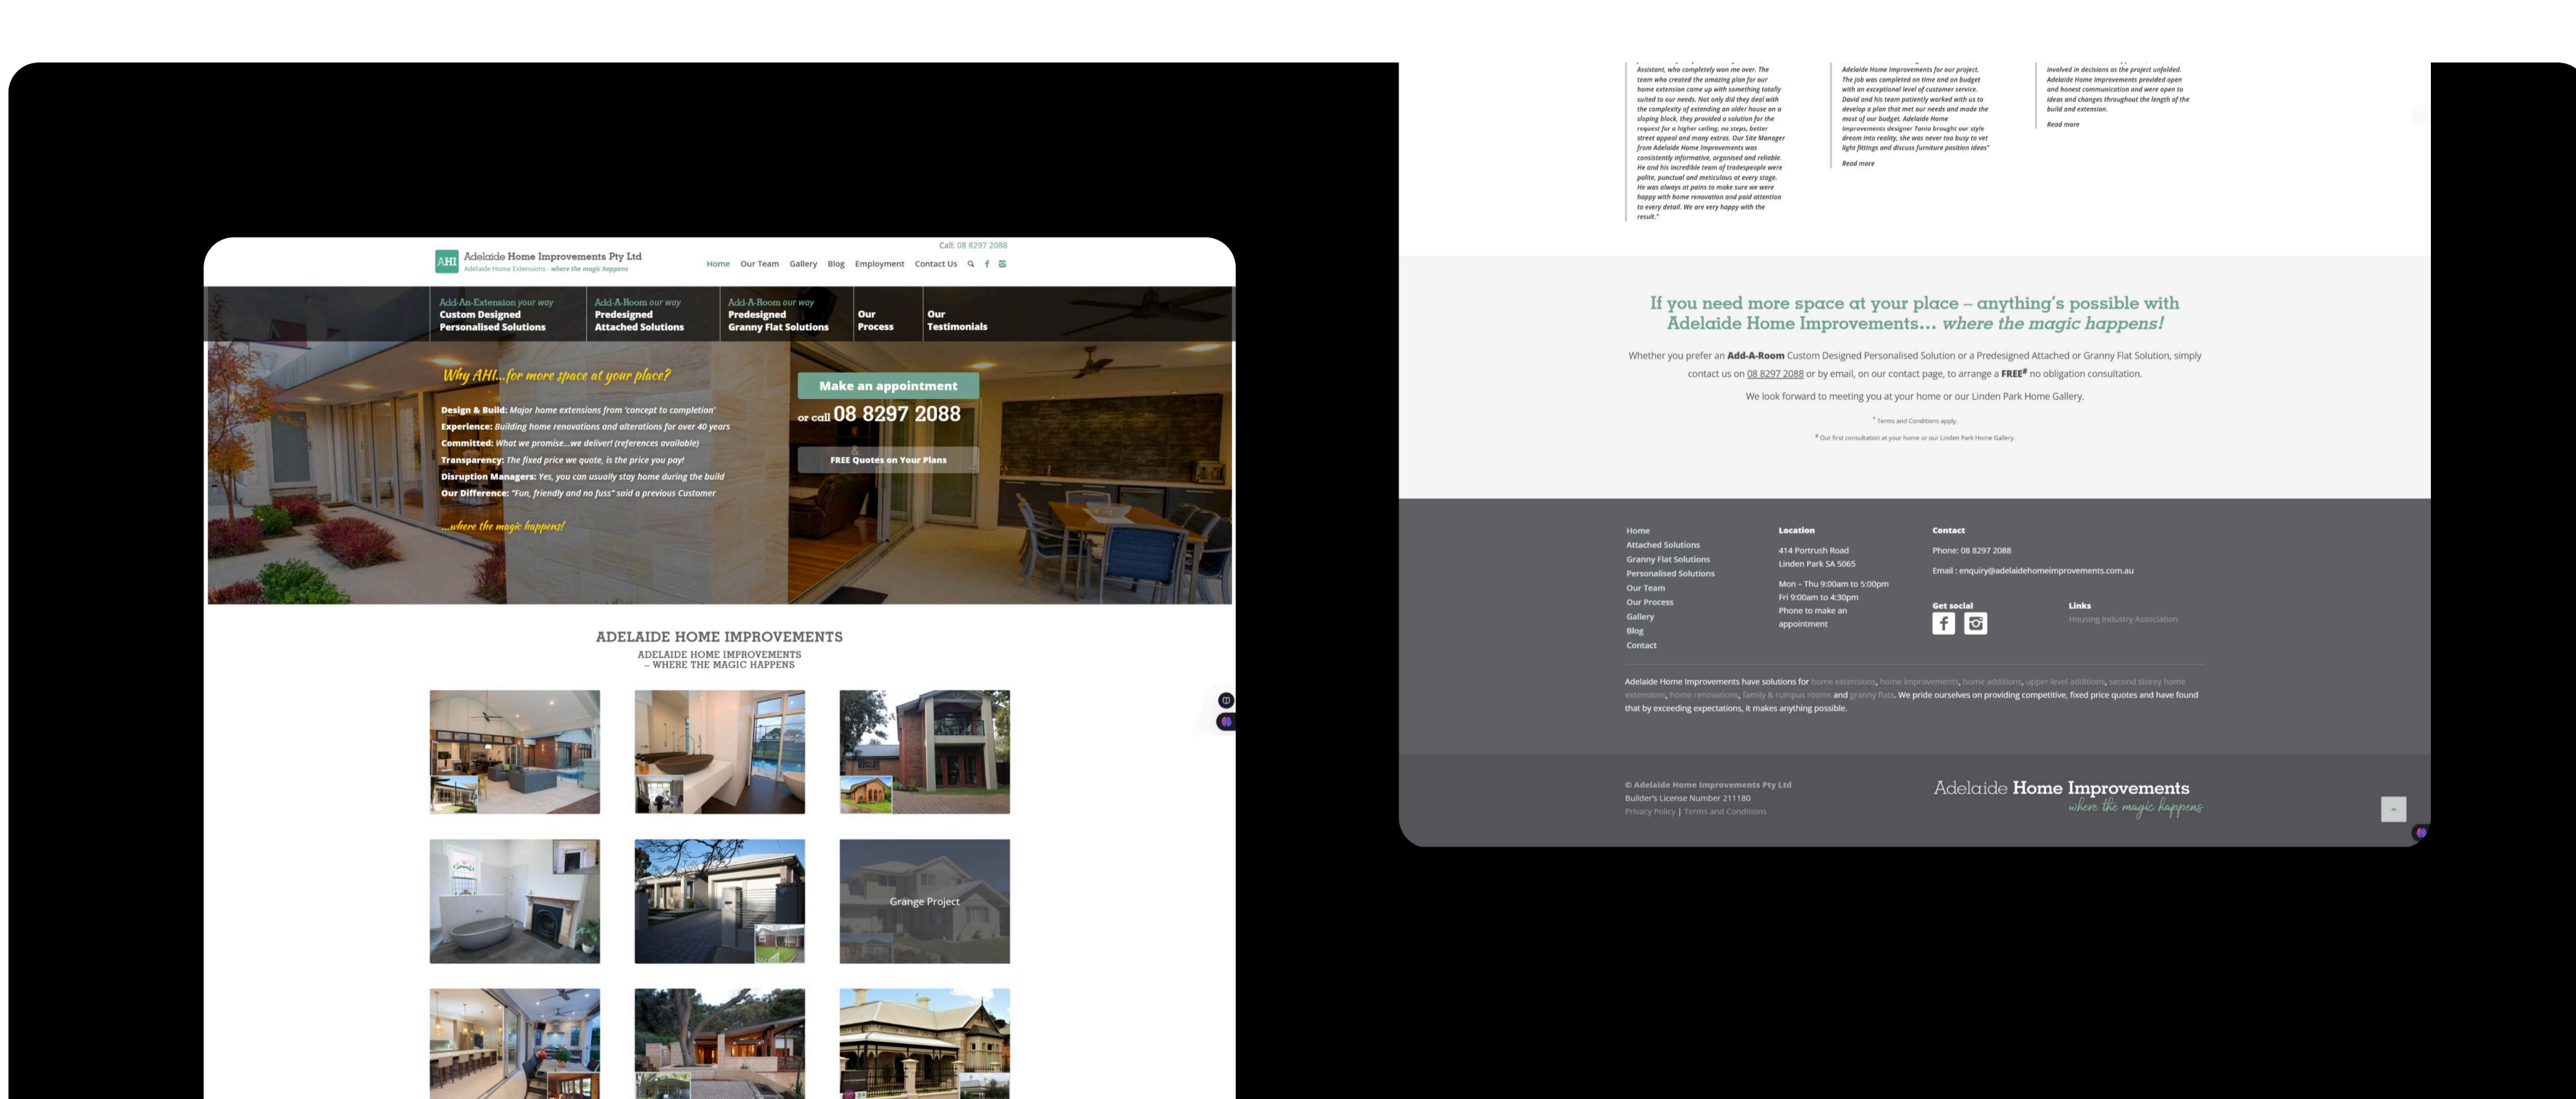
Call: 08 8297 2088

AHI Adelaide Home Improvements Pty Ltd
Adelaide Home Extensions - where the magic happens

Home Our Team Gallery Blog Employment Contact Us

Add-An-Extension your way
Custom Designed
Personalised Solutions

Add-A-Room our way
Predesigned
Attached Solutions

Add-A-Room our way
Predesigned
Granny Flat Solutions

Our
Process

Our
Testimonials

Why AHI...for more space at your place?

Design & Build: Major home extensions from 'concept to completion'
Experience: Building home renovations and alterations for over 40 years
Committed: What we promise...we deliver! (references available)
Transparency: The fixed price we quote, is the price you pay!
Disruption Managers: Yes, you can usually stay home during the build
Our Difference: "Fun, friendly and no fuss" said a previous Customer

...where the magic happens!

Make an appointment

or call 08 8297 2088

FREE Quotes on Your Plans

ADELAIDE HOME IMPROVEMENTS
ADELAIDE HOME IMPROVEMENTS
– WHERE THE MAGIC HAPPENS

Grange Project

Assistant, who completely won me over. The team who created the amazing plan for our home extension came up with something totally suited to our needs. Not only did they deal with the complexity of extending an older house on a sloping block, they provided a solution for the request for a higher ceiling, no steps, better street appeal and many extras. Our Site Manager from Adelaide Home Improvements was consistently informative, organised and reliable. He and his incredible team of tradespeople were polite, punctual and meticulous at every stage. He was always at pains to make sure we were happy with home renovation and paid attention to every detail. We are very happy with the result."

Adelaide Home Improvements for our project. The job was completed on time and on budget with an exceptional level of customer service. David and his team patiently worked with us to develop a plan that met our needs and made the most of our budget. Adelaide Home Improvements designer Tania brought our style dream into reality, she was never too busy to vet light fittings and discuss furniture position ideas"

Read more

involved in decisions as the project unfolded. Adelaide Home Improvements provided open and honest communication and were open to ideas and changes throughout the length of the build and extension.

Read more

If you need more space at your place – anything's possible with Adelaide Home Improvements... where the magic happens!

Whether you prefer an Add-A-Room Custom Designed Personalised Solution or a Predesigned Attached or Granny Flat Solution, simply contact us on 08 8297 2088 or by email, on our contact page, to arrange a FREE# no obligation consultation.

We look forward to meeting you at your home or our Linden Park Home Gallery.

* Terms and Conditions apply.

# Our first consultation at your home or our Linden Park Home Gallery.

Home
Attached Solutions
Granny Flat Solutions
Personalised Solutions
Our Team
Our Process
Gallery
Blog
Contact

Location
414 Portrush Road
Linden Park SA 5065
Mon – Thu 9:00am to 5:00pm
Fri 9:00am to 4:30pm
Phone to make an appointment

Contact
Phone: 08 8297 2088
Email : enquiry@adelaidehomeimprovements.com.au

Get social

Links
Housing Industry Association

Adelaide Home Improvements have solutions for home extensions, home improvements, home additions, upper level additions, second storey home extensions, home renovations, family & rumpus rooms and granny flats. We pride ourselves on providing competitive, fixed price quotes and have found that by exceeding expectations, it makes anything possible.

© Adelaide Home Improvements Pty Ltd
Builder's License Number 211180
Privacy Policy | Terms and Conditions

Adelaide Home Improvements
where the magic happens